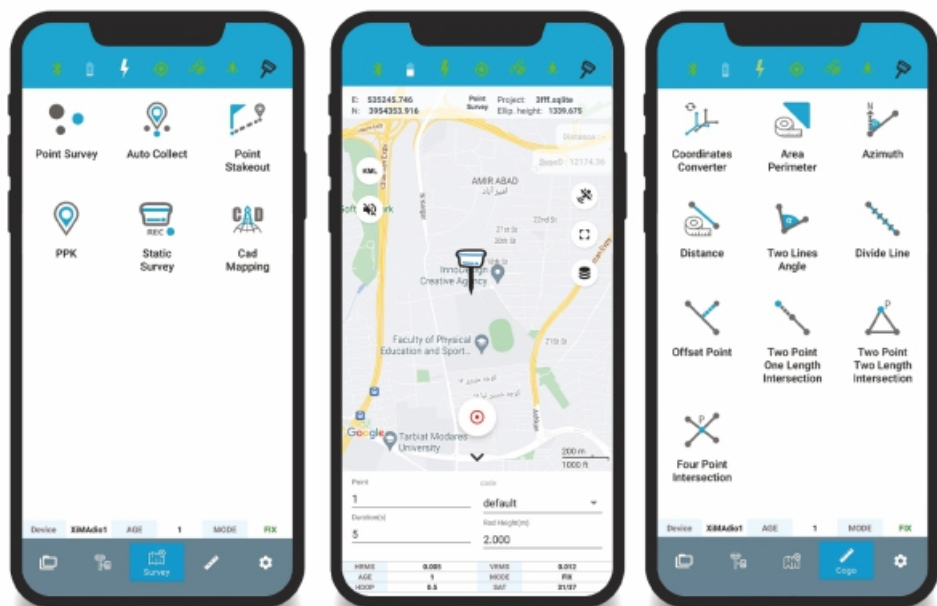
Point Survey
Auto Collect
Point Stakeout
PPK
REC
Static Survey
CAD
Cad Mapping

Device XiMAdio1 AGE 1 MODE FIX

Survey

E: 535245.746
N: 3954353.916
Point Survey
Project: 3fff.sqlite
Ellip. height: 1339.675
Distance
ZoneD: 12174.36
KML
AMIR ABAD
امیر آباد
21st St
22nd St
Innocean Creative Agency
Faculty of Physical Education and Sport...
21th St
Google
Tarbiat Modares University
200 m
1000 ft

Point
1
code
default
Duration(s)
5
Rod Height(m)
2.000

| HRMS | 0.001 | VRMS | 0.012 |
|---|---|---|---|
| AGE | 1 | MODE | FIX |
| HDOP | 0.5 | SAT | 21/37 |

Coordinates Converter
Area Perimeter
N
Azimuth
Distance
Two Lines Angle
Divide Line
Offset Point
Two Point One Length Intersection
P
Two Point Two Length Intersection
P
Four Point Intersection

Device XiMAdio1 AGE 1 MODE FIX

Cogo